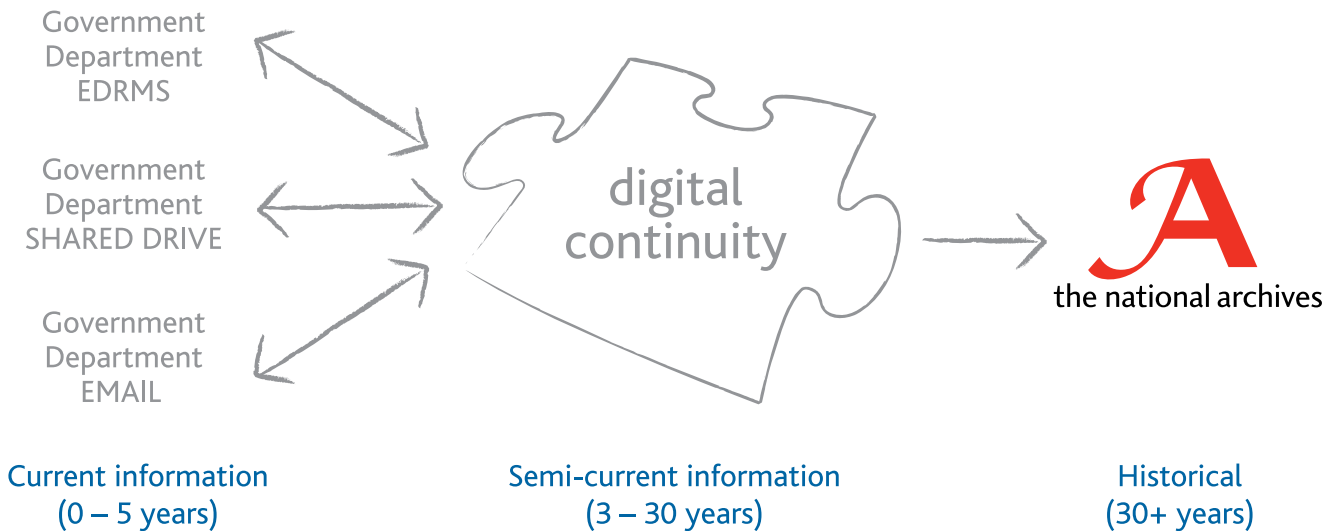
Government Department EDRMS

Government Department SHARED DRIVE

Government Department EMAIL

digital continuity

A
the national archives

Current information (0 – 5 years)

Semi-current information (3 – 30 years)

Historical (30+ years)